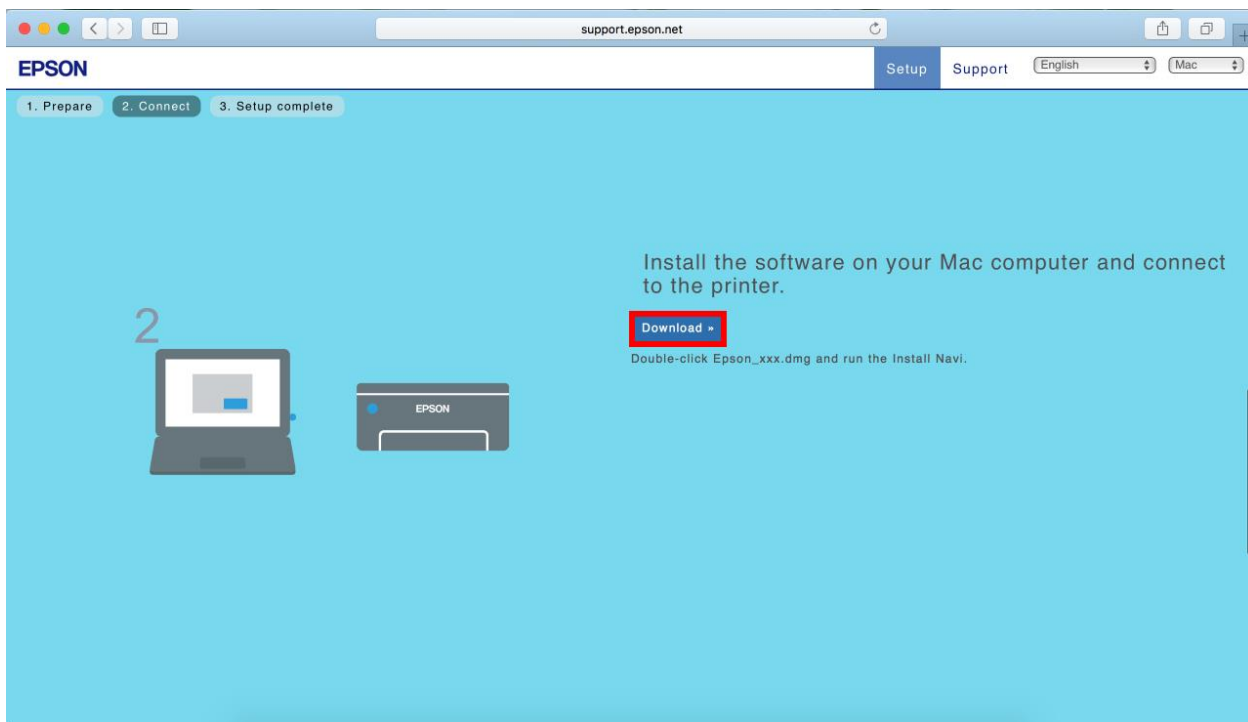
support.epson.net

EPSON

Setup Support English Mac

1. Prepare 2. Connect 3. Setup complete

2

EPSON

Install the software on your Mac computer and connect to the printer.

Download »

Double-click Epson_xxx.dmg and run the Install Navi.